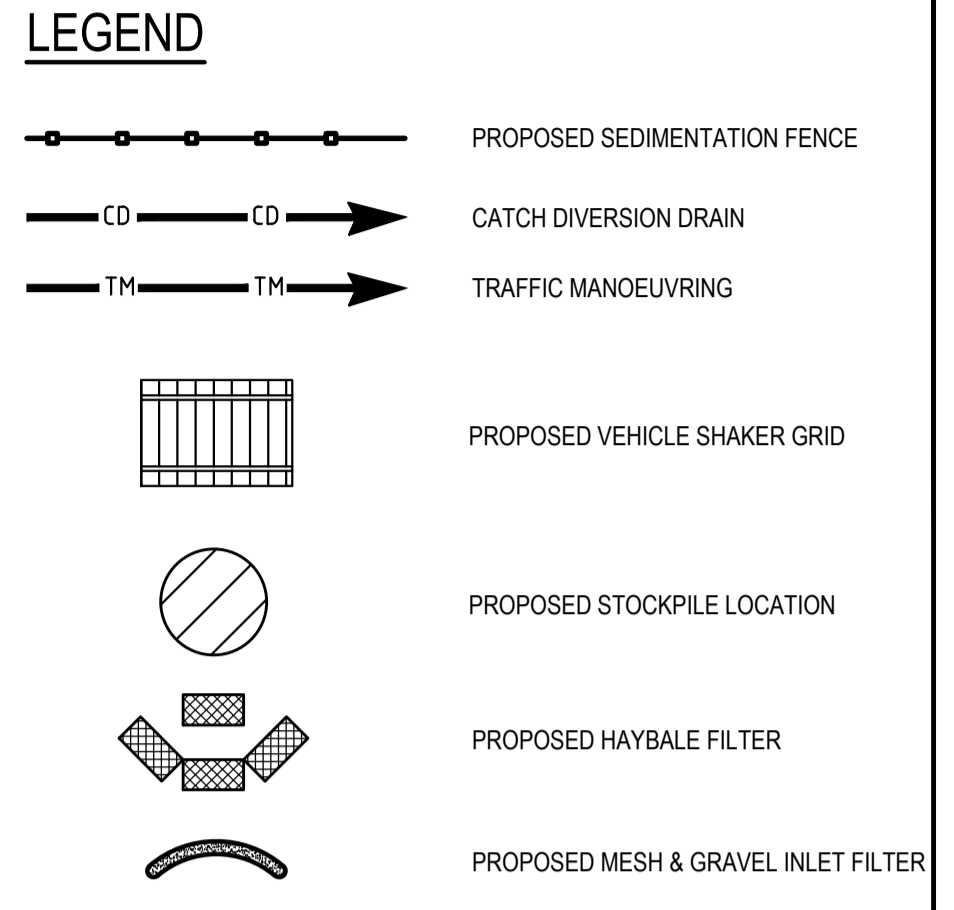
LEGEND

PROPOSED SEDIMENTATION FENCE

CD CD

CATCH DIVERSION DRAIN

TM TM

TRAFFIC MANOEUVRING

PROPOSED VEHICLE SHAKER GRID

PROPOSED STOCKPILE LOCATION

PROPOSED HAYBALE FILTER

PROPOSED MESH & GRAVEL INLET FILTER